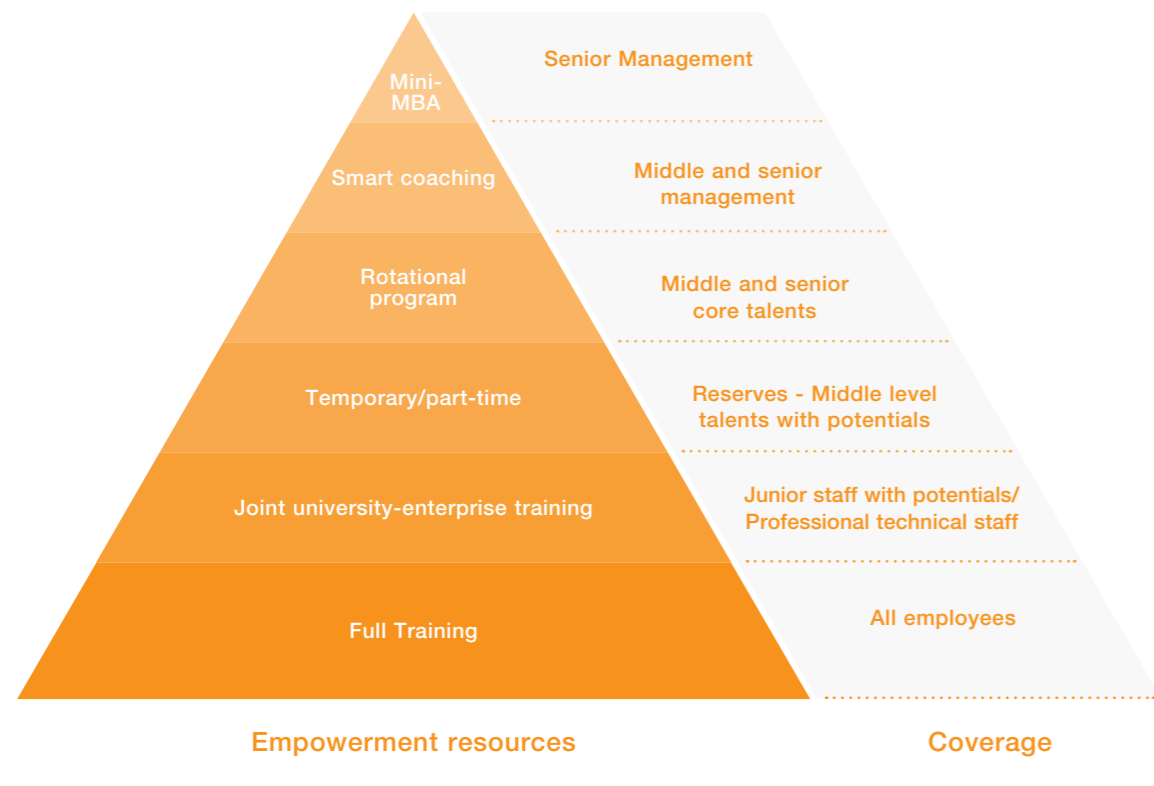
Mini-MBA

Senior Management

Smart coaching

Middle and senior management

Rotational program

Middle and senior core talents

Temporary/part-time

Reserves - Middle level talents with potentials

Joint university-enterprise training

Junior staff with potentials/ Professional technical staff

Full Training

All employees

Empowerment resources

Coverage